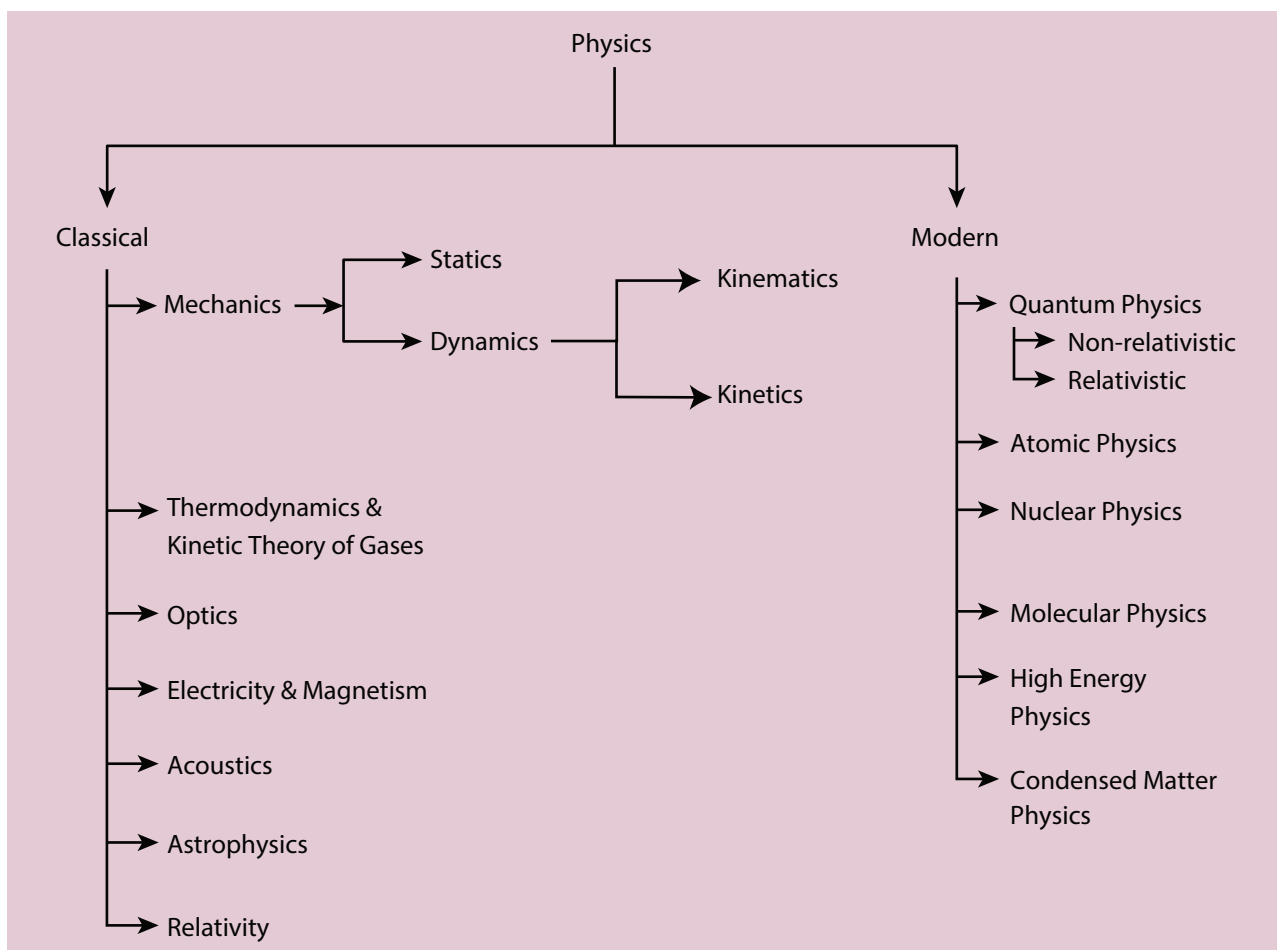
Physics

Classical

Mechanics

Statics

Dynamics

Kinematics

Kinetics

Thermodynamics & Kinetic Theory of Gases

Optics

Electricity & Magnetism

Acoustics

Astrophysics

Relativity

Modern

Quantum Physics

Non-relativistic

Relativistic

Atomic Physics

Nuclear Physics

Molecular Physics

High Energy Physics

Condensed Matter Physics